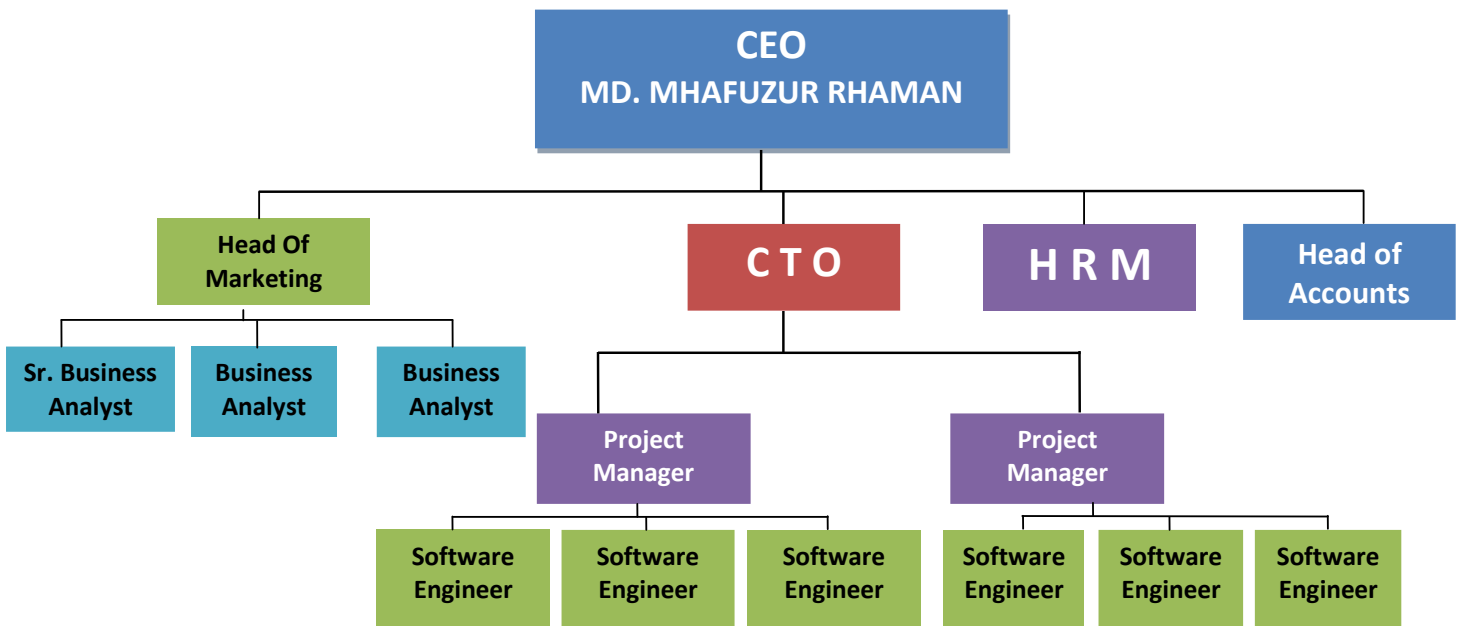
CEO
MD. MHAFUZUR RHAMAN

Head Of Marketing

C T O

H R M

Head of Accounts

Sr. Business Analyst

Business Analyst

Business Analyst

Project Manager

Project Manager

Software Engineer

Software Engineer

Software Engineer

Software Engineer

Software Engineer

Software Engineer